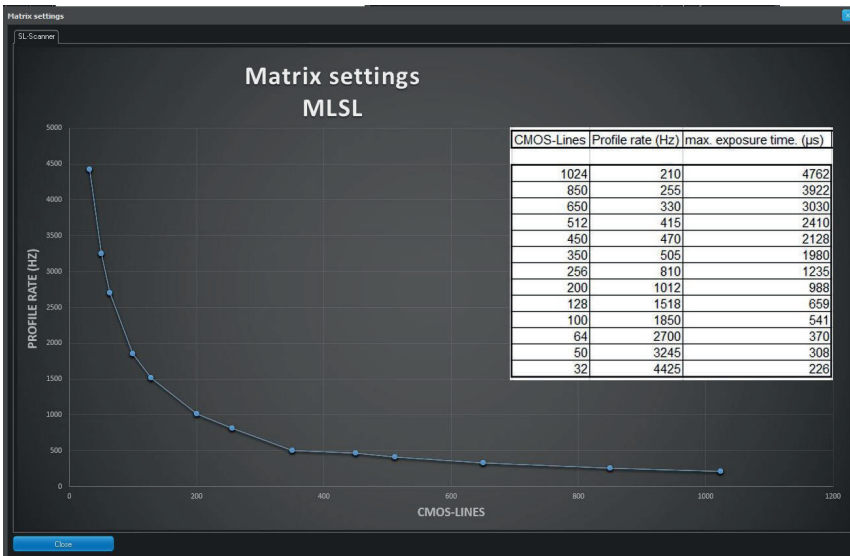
Matrix settings

SL-Scanner

Matrix settings
MLSL

| CMOS-Lines | Profile rate (Hz) | max. exposure time. (µs) |
|---|---|---|
| 1024 | 210 | 4762 |
| 850 | 255 | 3922 |
| 650 | 330 | 3030 |
| 512 | 415 | 2410 |
| 450 | 470 | 2128 |
| 350 | 505 | 1980 |
| 256 | 810 | 1235 |
| 200 | 1012 | 988 |
| 128 | 1518 | 659 |
| 100 | 1850 | 541 |
| 64 | 2700 | 370 |
| 50 | 3245 | 308 |
| 32 | 4425 | 226 |

PROFILE RATE (HZ)

5000
4500
4000
3500
3000
2500
2000
1500
1000
500
0

0
200
400
600
800
1000
1200

CMOS-LINES

Close